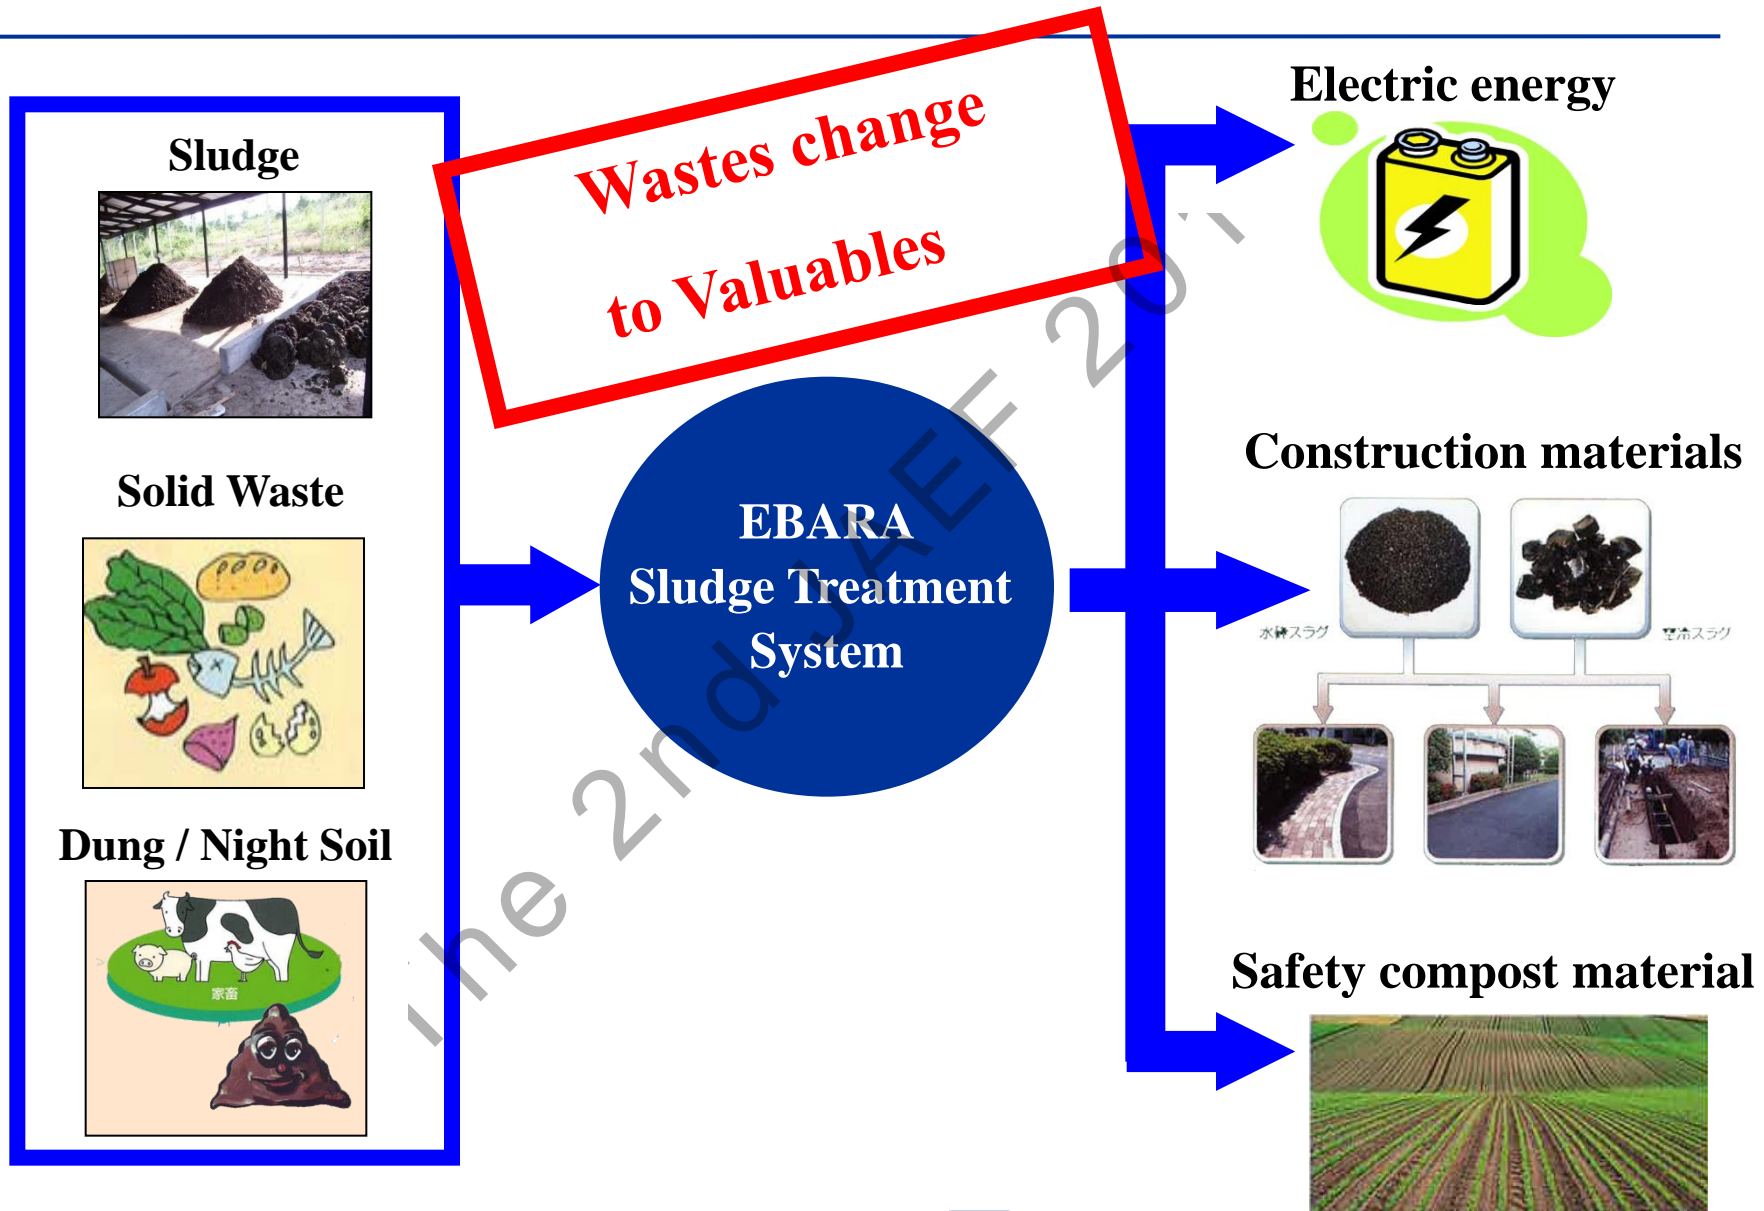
Sludge

Solid Waste

Dung / Night Soil

家畜

Wastes change to Valuables

EBARA Sludge Treatment System

Electric energy

Construction materials

水砕スラグ

空冷スラグ

Safety compost material

The 2nd JAEF 201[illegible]